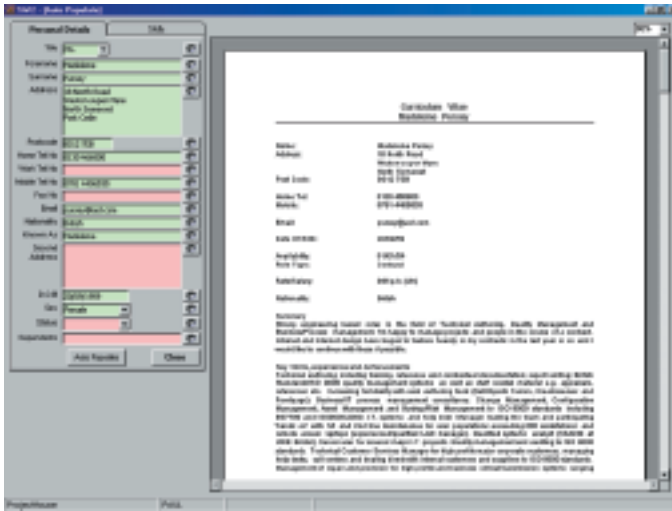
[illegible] (Auto Populate)

Personal Details | Skills

Title: Ms
Forenames: Madeleine
Surname: Fursey
Address: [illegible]
Postcode: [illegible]
Home Tel No: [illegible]
Work Tel No:
Mobile Tel No: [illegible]
Fax No:
Email: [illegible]
Nationality: British
Known As: Madeleine
Second Address:
D.O.B: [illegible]
Sex: Female
Status:
Dependants:

Auto Populate | Close

Curriculum Vitae
Madeleine Fursey

Name: Madeleine Fursey
Address: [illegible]
Post Code: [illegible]
Home Tel: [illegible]
Mobile: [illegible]
Email: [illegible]
Date of Birth: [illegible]
Availability: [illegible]
Role Type: Contract
Rate/Salary: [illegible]
Nationality: British

Summary
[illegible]

Key Skills, experience and achievements
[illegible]

ProjectHouse | Ps/Ls